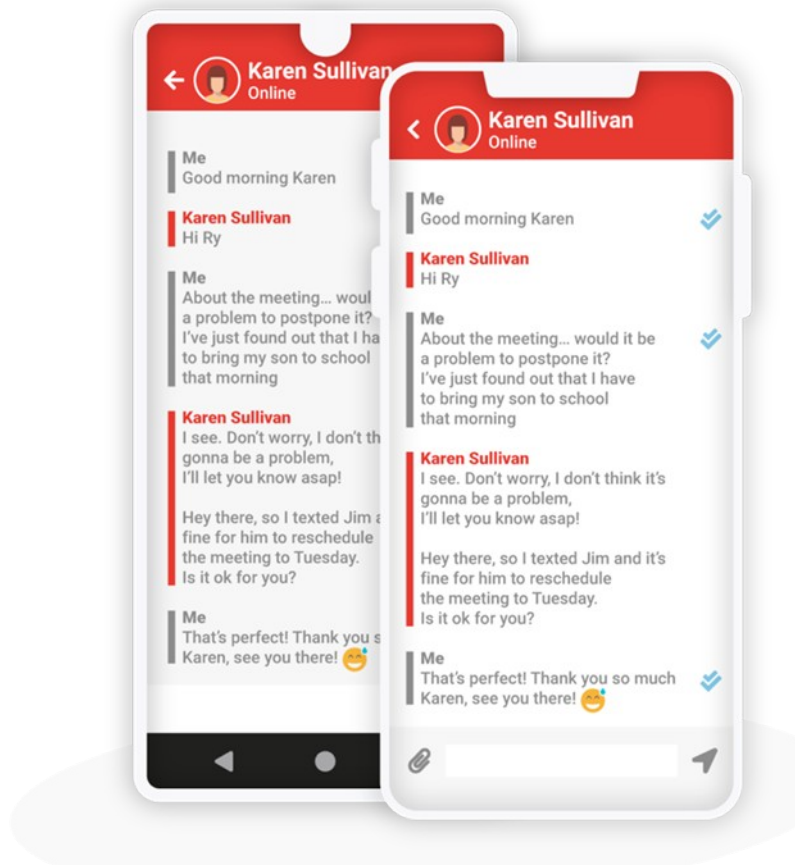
Karen Sullivan
Online

Me
Good morning Karen

Karen Sullivan
Hi Ry

Me
About the meeting... woul a problem to postpone it? I've just found out that I ha to bring my son to school that morning

Karen Sullivan
I see. Don't worry, I don't th gonna be a problem, I'll let you know asap!

Hey there, so I texted Jim a fine for him to reschedule the meeting to Tuesday. Is it ok for you?

Me
That's perfect! Thank you s Karen, see you there! 😅

Karen Sullivan
Online

Me
Good morning Karen

Karen Sullivan
Hi Ry

Me
About the meeting... would it be a problem to postpone it? I've just found out that I have to bring my son to school that morning

Karen Sullivan
I see. Don't worry, I don't think it's gonna be a problem, I'll let you know asap!

Hey there, so I texted Jim and it's fine for him to reschedule the meeting to Tuesday. Is it ok for you?

Me
That's perfect! Thank you so much Karen, see you there! 😅